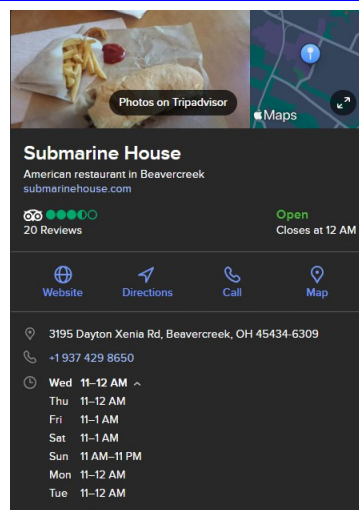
Photos on Tripadvisor

Maps

Submarine House
American restaurant in Beavercreek
submarinehouse.com

20 Reviews

Open
Closes at 12 AM

Website
Directions
Call
Map

3195 Dayton Xenia Rd, Beavercreek, OH 45434-6309
+1 937 429 8650

| | |
|---|---|
| Wed | 11–12 AM |
| Thu | 11–12 AM |
| Fri | 11–1 AM |
| Sat | 11–1 AM |
| Sun | 11 AM–11 PM |
| Mon | 11–12 AM |
| Tue | 11–12 AM |